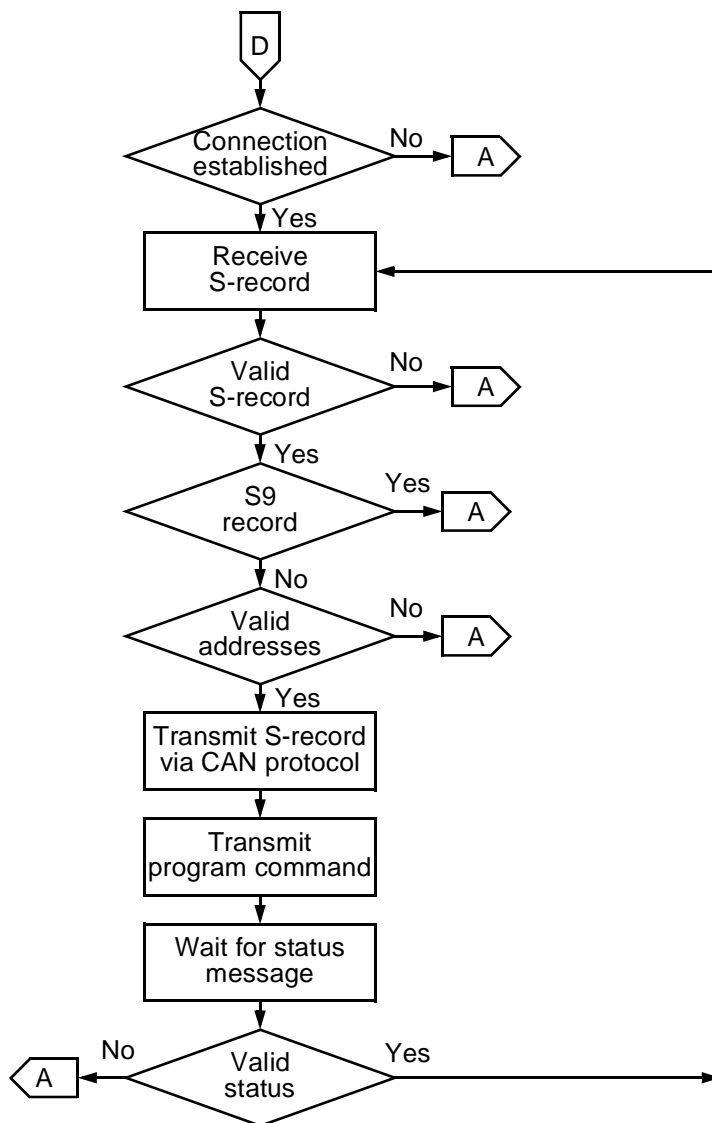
D

Connection established

No

A

Yes

Receive S-record

Valid S-record

No

A

Yes

S9 record

Yes

A

No

Valid addresses

No

A

Yes

Transmit S-record via CAN protocol

Transmit program command

Wait for status message

No

A

Valid status

Yes